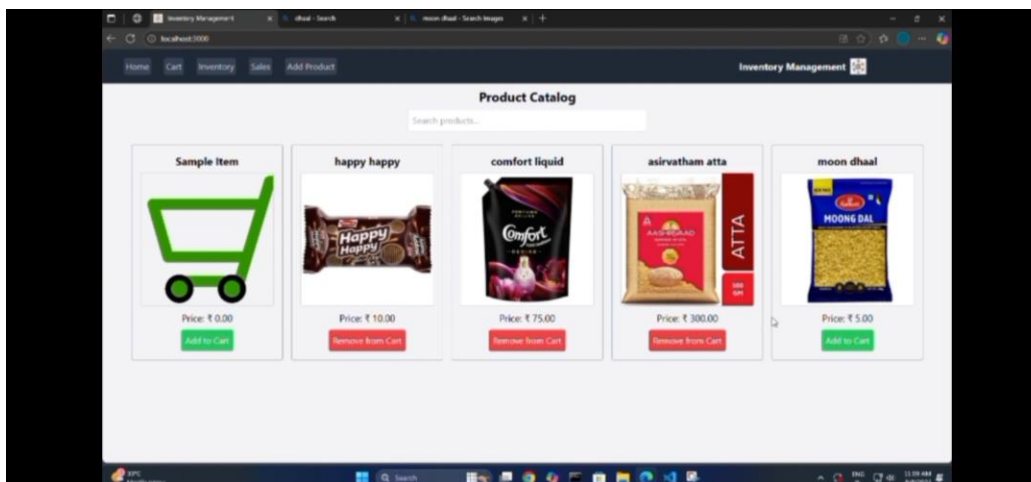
Inventory Management
dhaal - Search
moon dhaal - Search Images
localhost:3000

Home Cart Inventory Sales Add Product
Inventory Management

Product Catalog
Search products...

Sample Item
Price: ₹ 0.00
Add to Cart

happy happy
Happy Happy
Price: ₹ 10.00
Remove from Cart

comfort liquid
Comfort
Price: ₹ 75.00
Remove from Cart

asirvatham atta
AASHIRVAAD
ATTA
Price: ₹ 300.00
Remove from Cart

moon dhaal
MOONG DAL
Price: ₹ 5.00
Add to Cart

Search
ENG